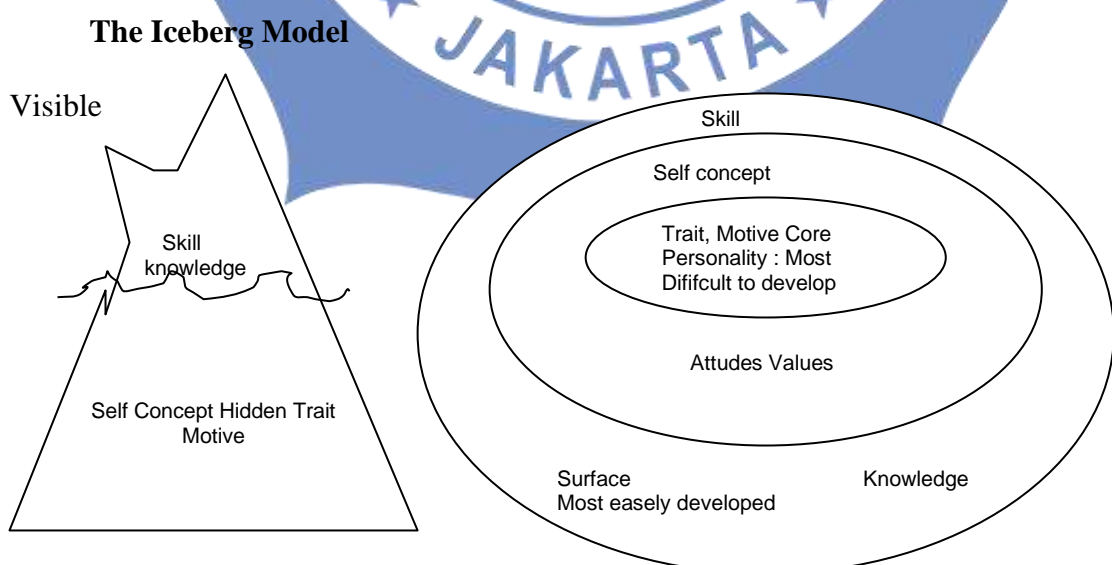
The Iceberg Model

JAKARTA

Visible

Skill knowledge

Self Concept Hidden Trait Motive

Skill

Self concept

Trait, Motive Core Personality : Most Dififcult to develop

Attudes Values

Surface
Most easely developed

Knowledge